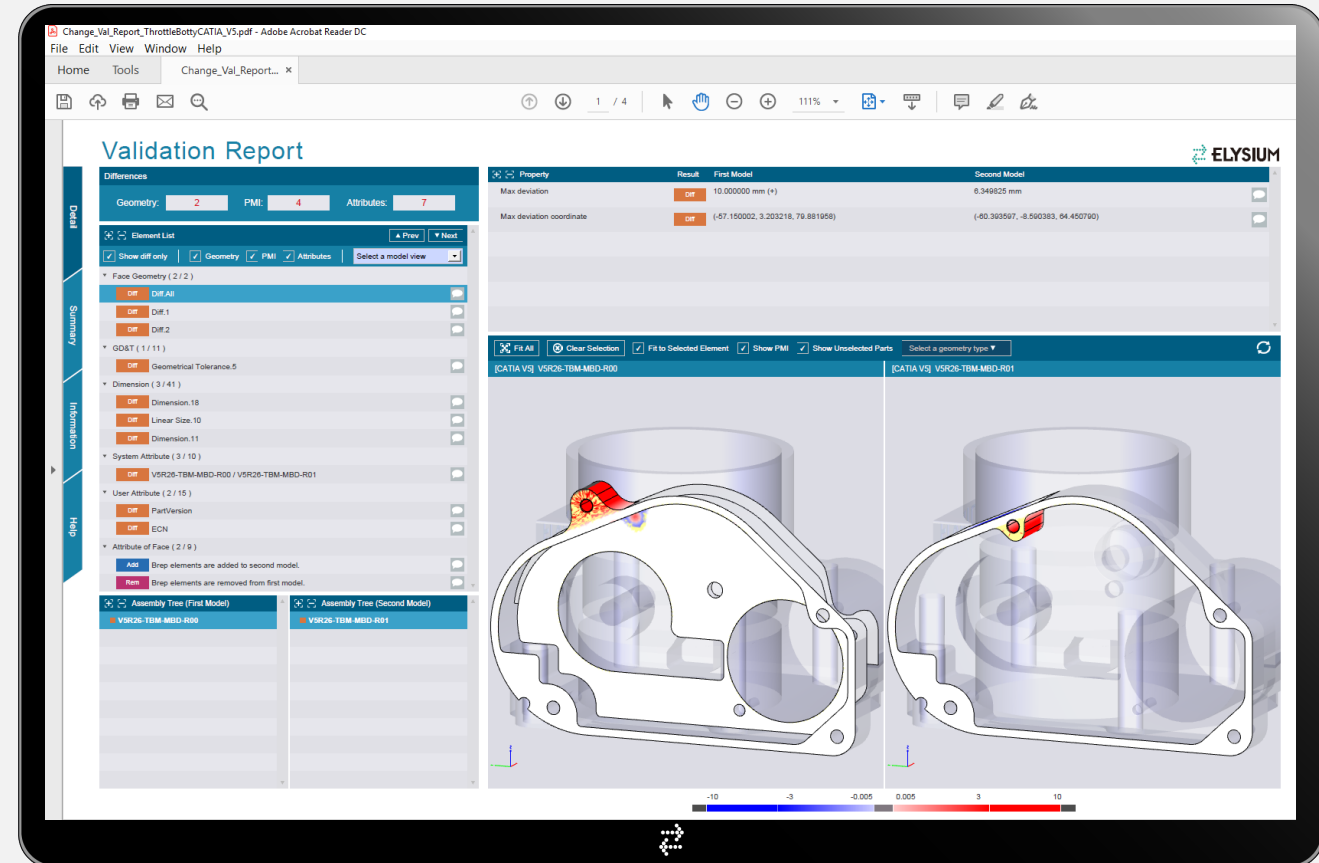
Change_Val_Report_ThrottleBottyCATIA_V5.pdf - Adobe Acrobat Reader DC
File Edit View Window Help
Home Tools Change_Val_Report... ×

1 / 4 111%

Validation Report
ELYSIUM

Detail
Summary
Information
Help

Differences
Geometry: 2 PMI: 4 Attributes: 7

Element List ▲Prev ▼Next
Show diff only | Geometry PMI Attributes Select a model view

Face Geometry ( 2 / 2 )
Diff Diff.All
Diff Diff.1
Diff Diff.2
GD&T ( 1 / 11 )
Diff Geometrical Tolerance.5
Dimension ( 3 / 41 )
Diff Dimension.18
Diff Linear Size.10
Diff Dimension.11
System Attribute ( 3 / 10 )
Diff V5R26-TBM-MBD-R00 / V5R26-TBM-MBD-R01
User Attribute ( 2 / 15 )
Diff PartVersion
Diff ECN
Attribute of Face ( 2 / 9 )
Add Brep elements are added to second model.
Rem Brep elements are removed from first model.

Assembly Tree (First Model)
V5R26-TBM-MBD-R00
Assembly Tree (Second Model)
V5R26-TBM-MBD-R01

| Property | Result | First Model | Second Model |
|---|---|---|---|
| Max deviation | Diff | 10.000000 mm (+) | 6.349825 mm |
| Max deviation coordinate | Diff | (-57.150002, 3.203218, 79.881958) | (-60.393597, -8.590383, 64.450790) |

Fit All | Clear Selection | Fit to Selected Element | Show PMI | Show Unselected Parts | Select a geometry type ▼

[CATIA V5] V5R26-TBM-MBD-R00
[CATIA V5] V5R26-TBM-MBD-R01

-10 -3 -0.005 0.005 3 10